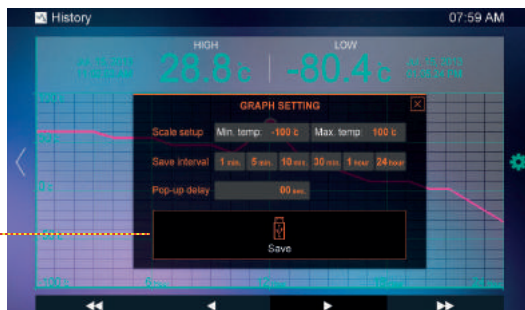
History

07:59 AM

HIGH

LOW

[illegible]

28.8 ℃

-80.4 ℃

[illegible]

GRAPH SETTING

Scale setup Min. temp. -100 ℃ Max. temp. 100 ℃

Save interval 1 min. 5 min. 10 min. 30 min. 1 hour 24 hour

Pop-up delay 00 sec.

Save

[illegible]